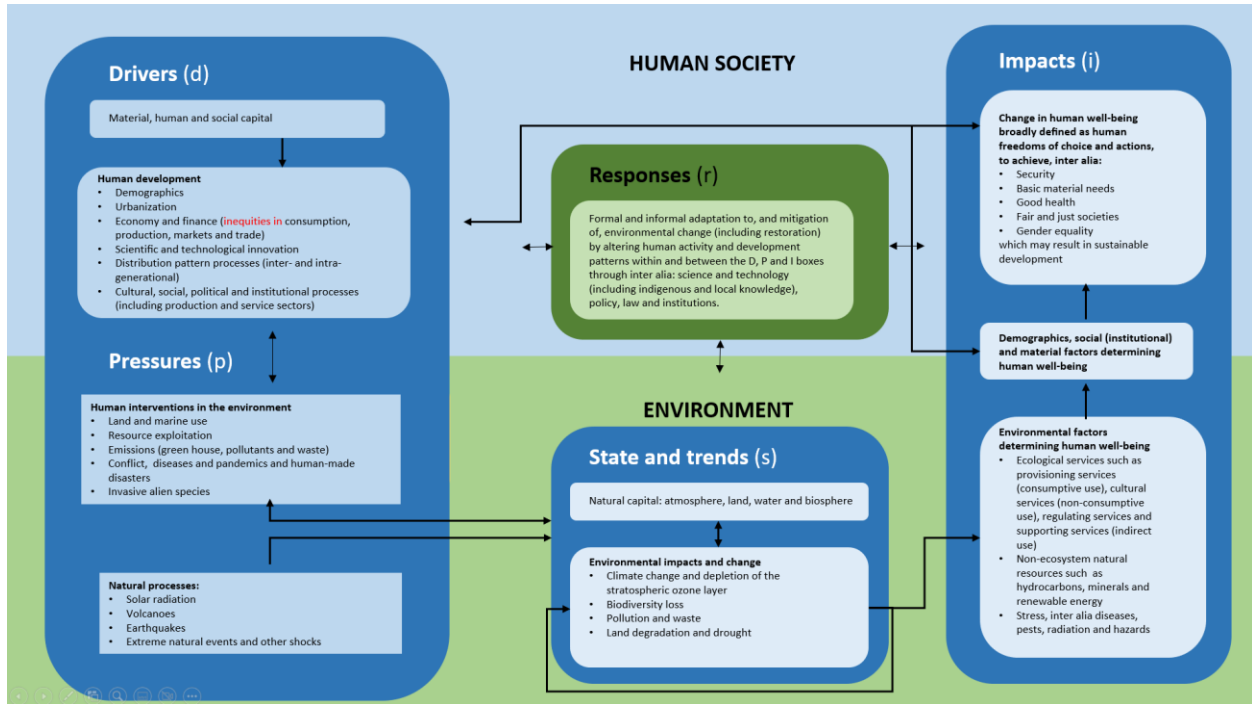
HUMAN SOCIETY

Drivers (d)

Material, human and social capital

Human development
- Demographics
- Urbanization
- Economy and finance (inequities in consumption, production, markets and trade)
- Scientific and technological innovation
- Distribution pattern processes (inter- and intra-generational)
- Cultural, social, political and institutional processes (including production and service sectors)

Pressures (p)

Human interventions in the environment
- Land and marine use
- Resource exploitation
- Emissions (green house, pollutants and waste)
- Conflict, diseases and pandemics and human-made disasters
- Invasive alien species

Natural processes:
- Solar radiation
- Volcanoes
- Earthquakes
- Extreme natural events and other shocks

Responses (r)

Formal and informal adaptation to, and mitigation of, environmental change (including restoration) by altering human activity and development patterns within and between the D, P and I boxes through inter alia: science and technology (including indigenous and local knowledge), policy, law and institutions.

ENVIRONMENT

State and trends (s)

Natural capital: atmosphere, land, water and biosphere

Environmental impacts and change
- Climate change and depletion of the stratospheric ozone layer
- Biodiversity loss
- Pollution and waste
- Land degradation and drought

Impacts (i)

Change in human well-being broadly defined as human freedoms of choice and actions, to achieve, inter alia:
- Security
- Basic material needs
- Good health
- Fair and just societies
- Gender equality
which may result in sustainable development

Demographics, social (institutional) and material factors determining human well-being

Environmental factors determining human well-being
- Ecological services such as provisioning services (consumptive use), cultural services (non-consumptive use), regulating services and supporting services (indirect use)
- Non-ecosystem natural resources such as hydrocarbons, minerals and renewable energy
- Stress, inter alia diseases, pests, radiation and hazards